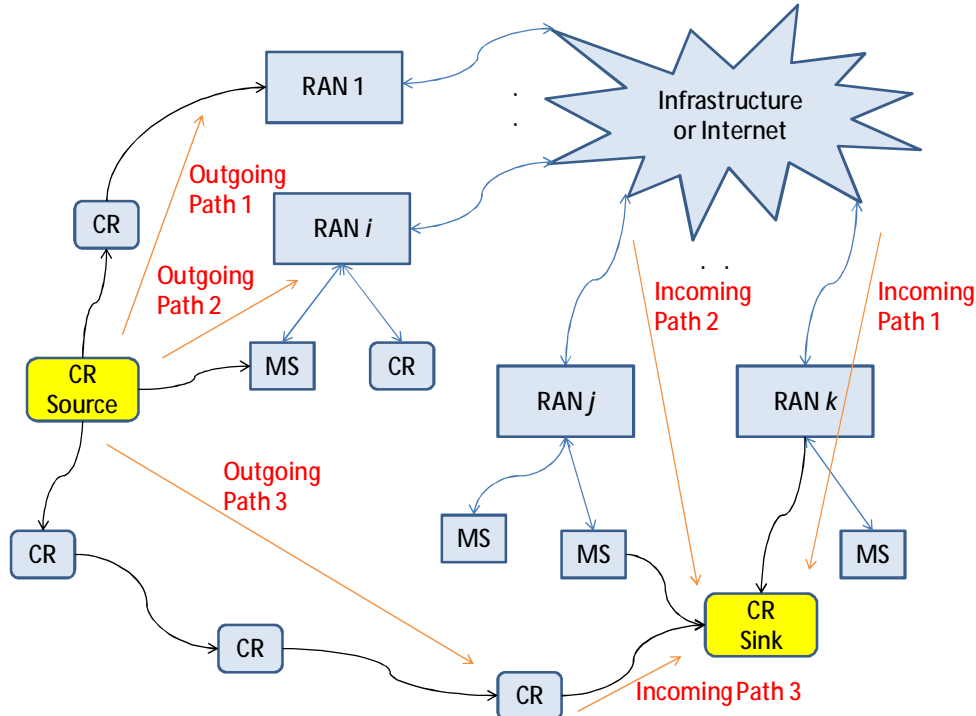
RAN 1

Infrastructure or Internet

Outgoing Path 1

RAN $i$

CR

Outgoing Path 2

MS

CR

CR Source

Incoming Path 2

Incoming Path 1

RAN $j$

RAN $k$

Outgoing Path 3

MS

MS

MS

CR

CR

CR Sink

CR

Incoming Path 3